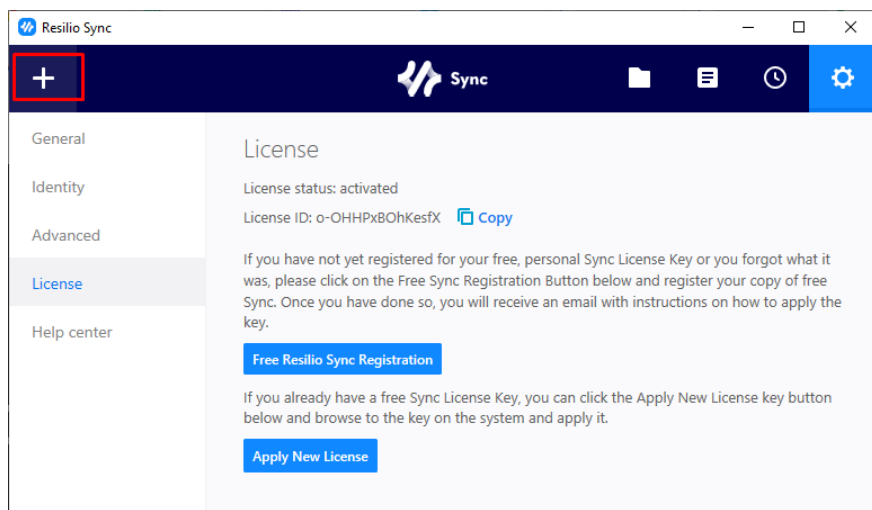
Resilio Sync

+

Sync

General

Identity

Advanced

License

Help center

License

License status: activated

License ID: o-OHHPxBOhKesfX Copy

If you have not yet registered for your free, personal Sync License Key or you forgot what it was, please click on the Free Sync Registration Button below and register your copy of free Sync. Once you have done so, you will receive an email with instructions on how to apply the key.

Free Resilio Sync Registration

If you already have a free Sync License Key, you can click the Apply New License key button below and browse to the key on the system and apply it.

Apply New License